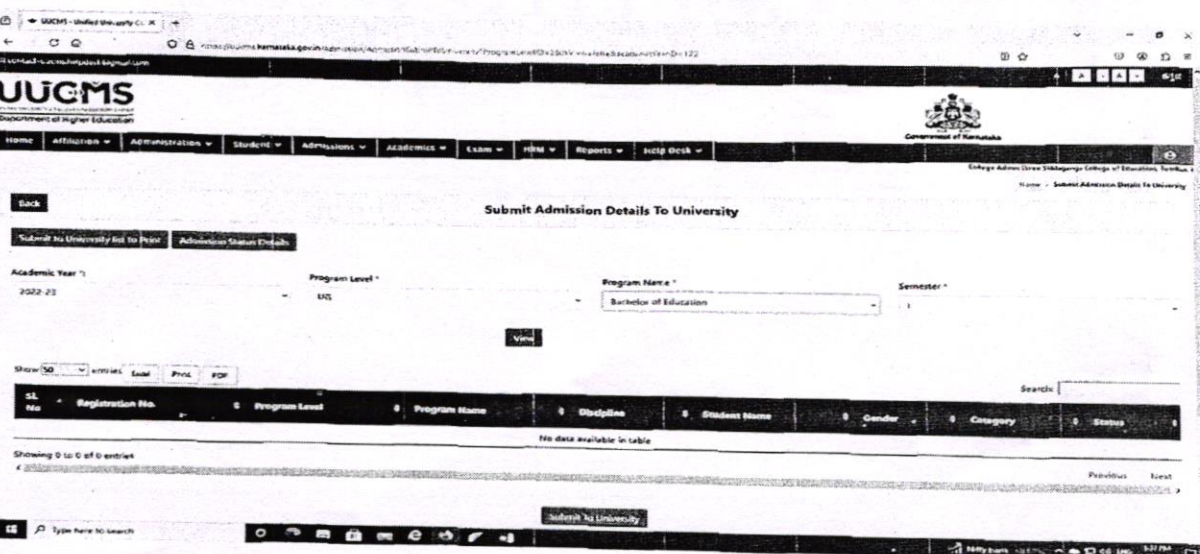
UUCMS - Unified University C... ×  +

https://uucms.karnataka.gov.in/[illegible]

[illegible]

UUCMS
Department of Higher Education

Government of Karnataka

Home | Affiliation ▾ | Administration ▾ | Student ▾ | Admissions ▾ | Academics ▾ | Exam ▾ | HRM ▾ | Reports ▾ | Help Desk ▾

College Admin (Sree Siddaganga College of Education, Tumkur)

Home › Submit Admission Details To University

Back

Submit Admission Details To University

Submit to University list to Print | Admission Status Details

Academic Year *
2022-23

Program Level *
UG

Program Name *
Bachelor of Education

Semester *
1

View

Show 50 ▾ entries  Excel  Print  PDF

Search:

| SL No | Registration No. | Program Level | Program Name | Discipline | Student Name | Gender | Category | Status |
|---|---|---|---|---|---|---|---|---|
| No data available in table | | | | | | | | |

Showing 0 to 0 of 0 entries

Previous  Next

Submit to University

Type here to search